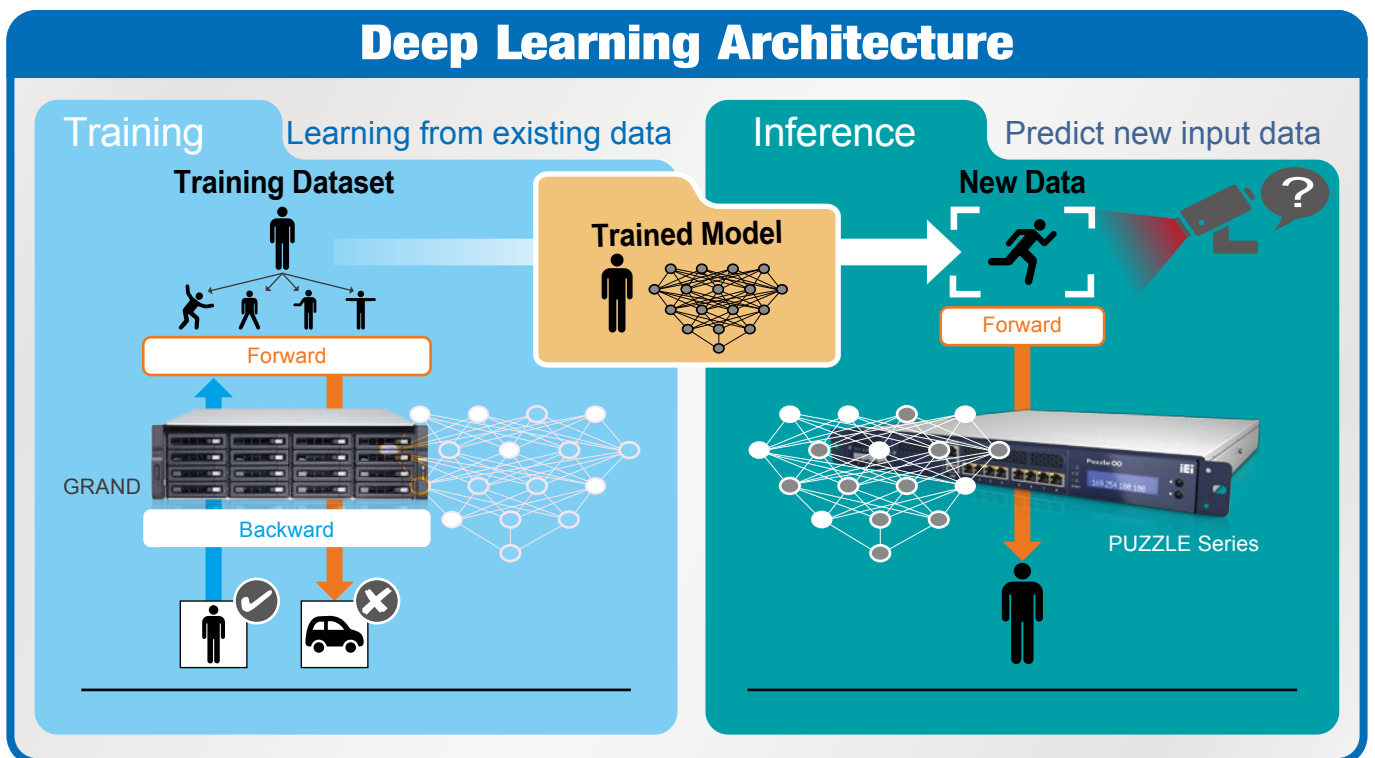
Deep Learning Architecture

Training

Learning from existing data

Training Dataset

Forward

GRAND

Backward

Trained Model

Inference

Predict new input data

New Data

Forward

Puzzle

iEi

169.254.100.100

PUZZLE Series

?